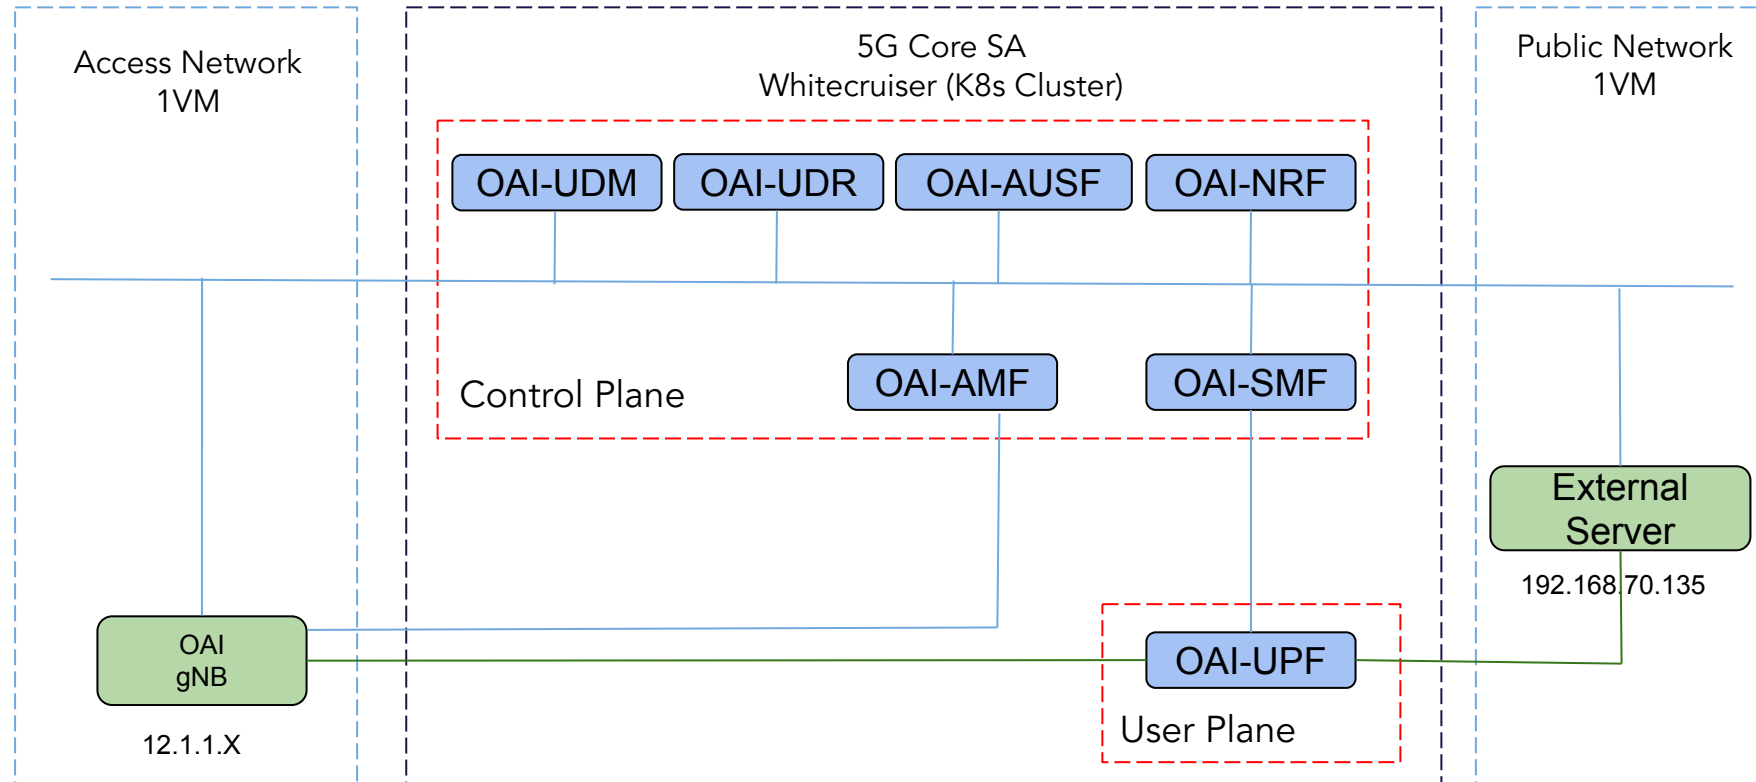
Access Network
1VM

5G Core SA
Whitecruiser (K8s Cluster)

Public Network
1VM

OAI-UDM

OAI-UDR

OAI-AUSF

OAI-NRF

Control Plane

OAI-AMF

OAI-SMF

External Server

192.168.70.135

OAI gNB

12.1.1.X

OAI-UPF

User Plane